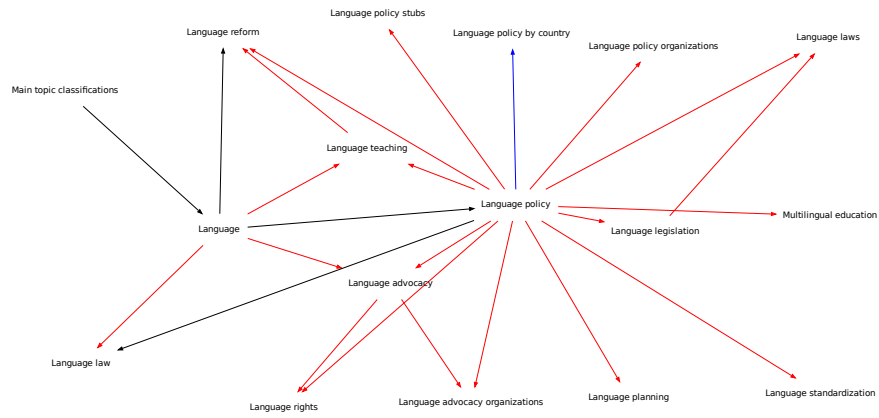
Language policy stubs

Language reform

Language policy by country

Language policy organizations

Language laws

Main topic classifications

Language teaching

Language policy

Multilingual education

Language

Language legislation

Language advocacy

Language law

Language rights

Language advocacy organizations

Language planning

Language standardization